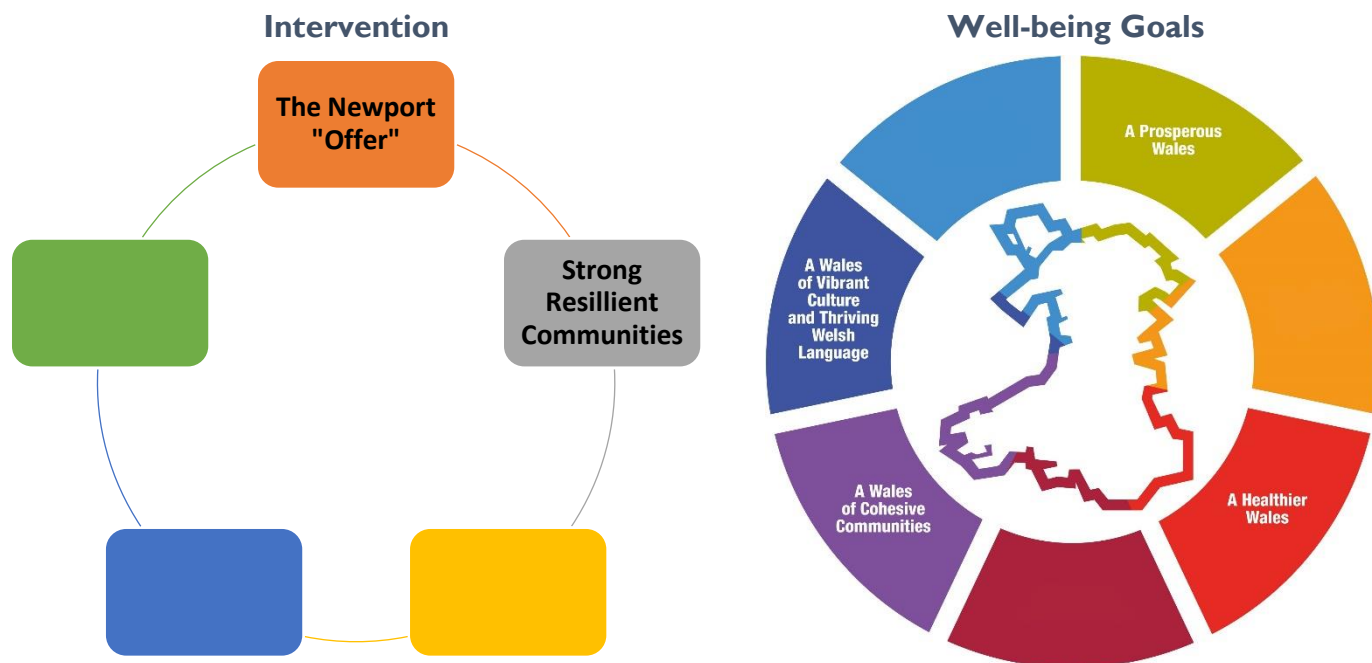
Intervention

The Newport "Offer"

Strong Resillient Communities

Well-being Goals

A Prosperous Wales

A Wales of Vibrant Culture and Thriving Welsh Language

A Wales of Cohesive Communities

A Healthier Wales